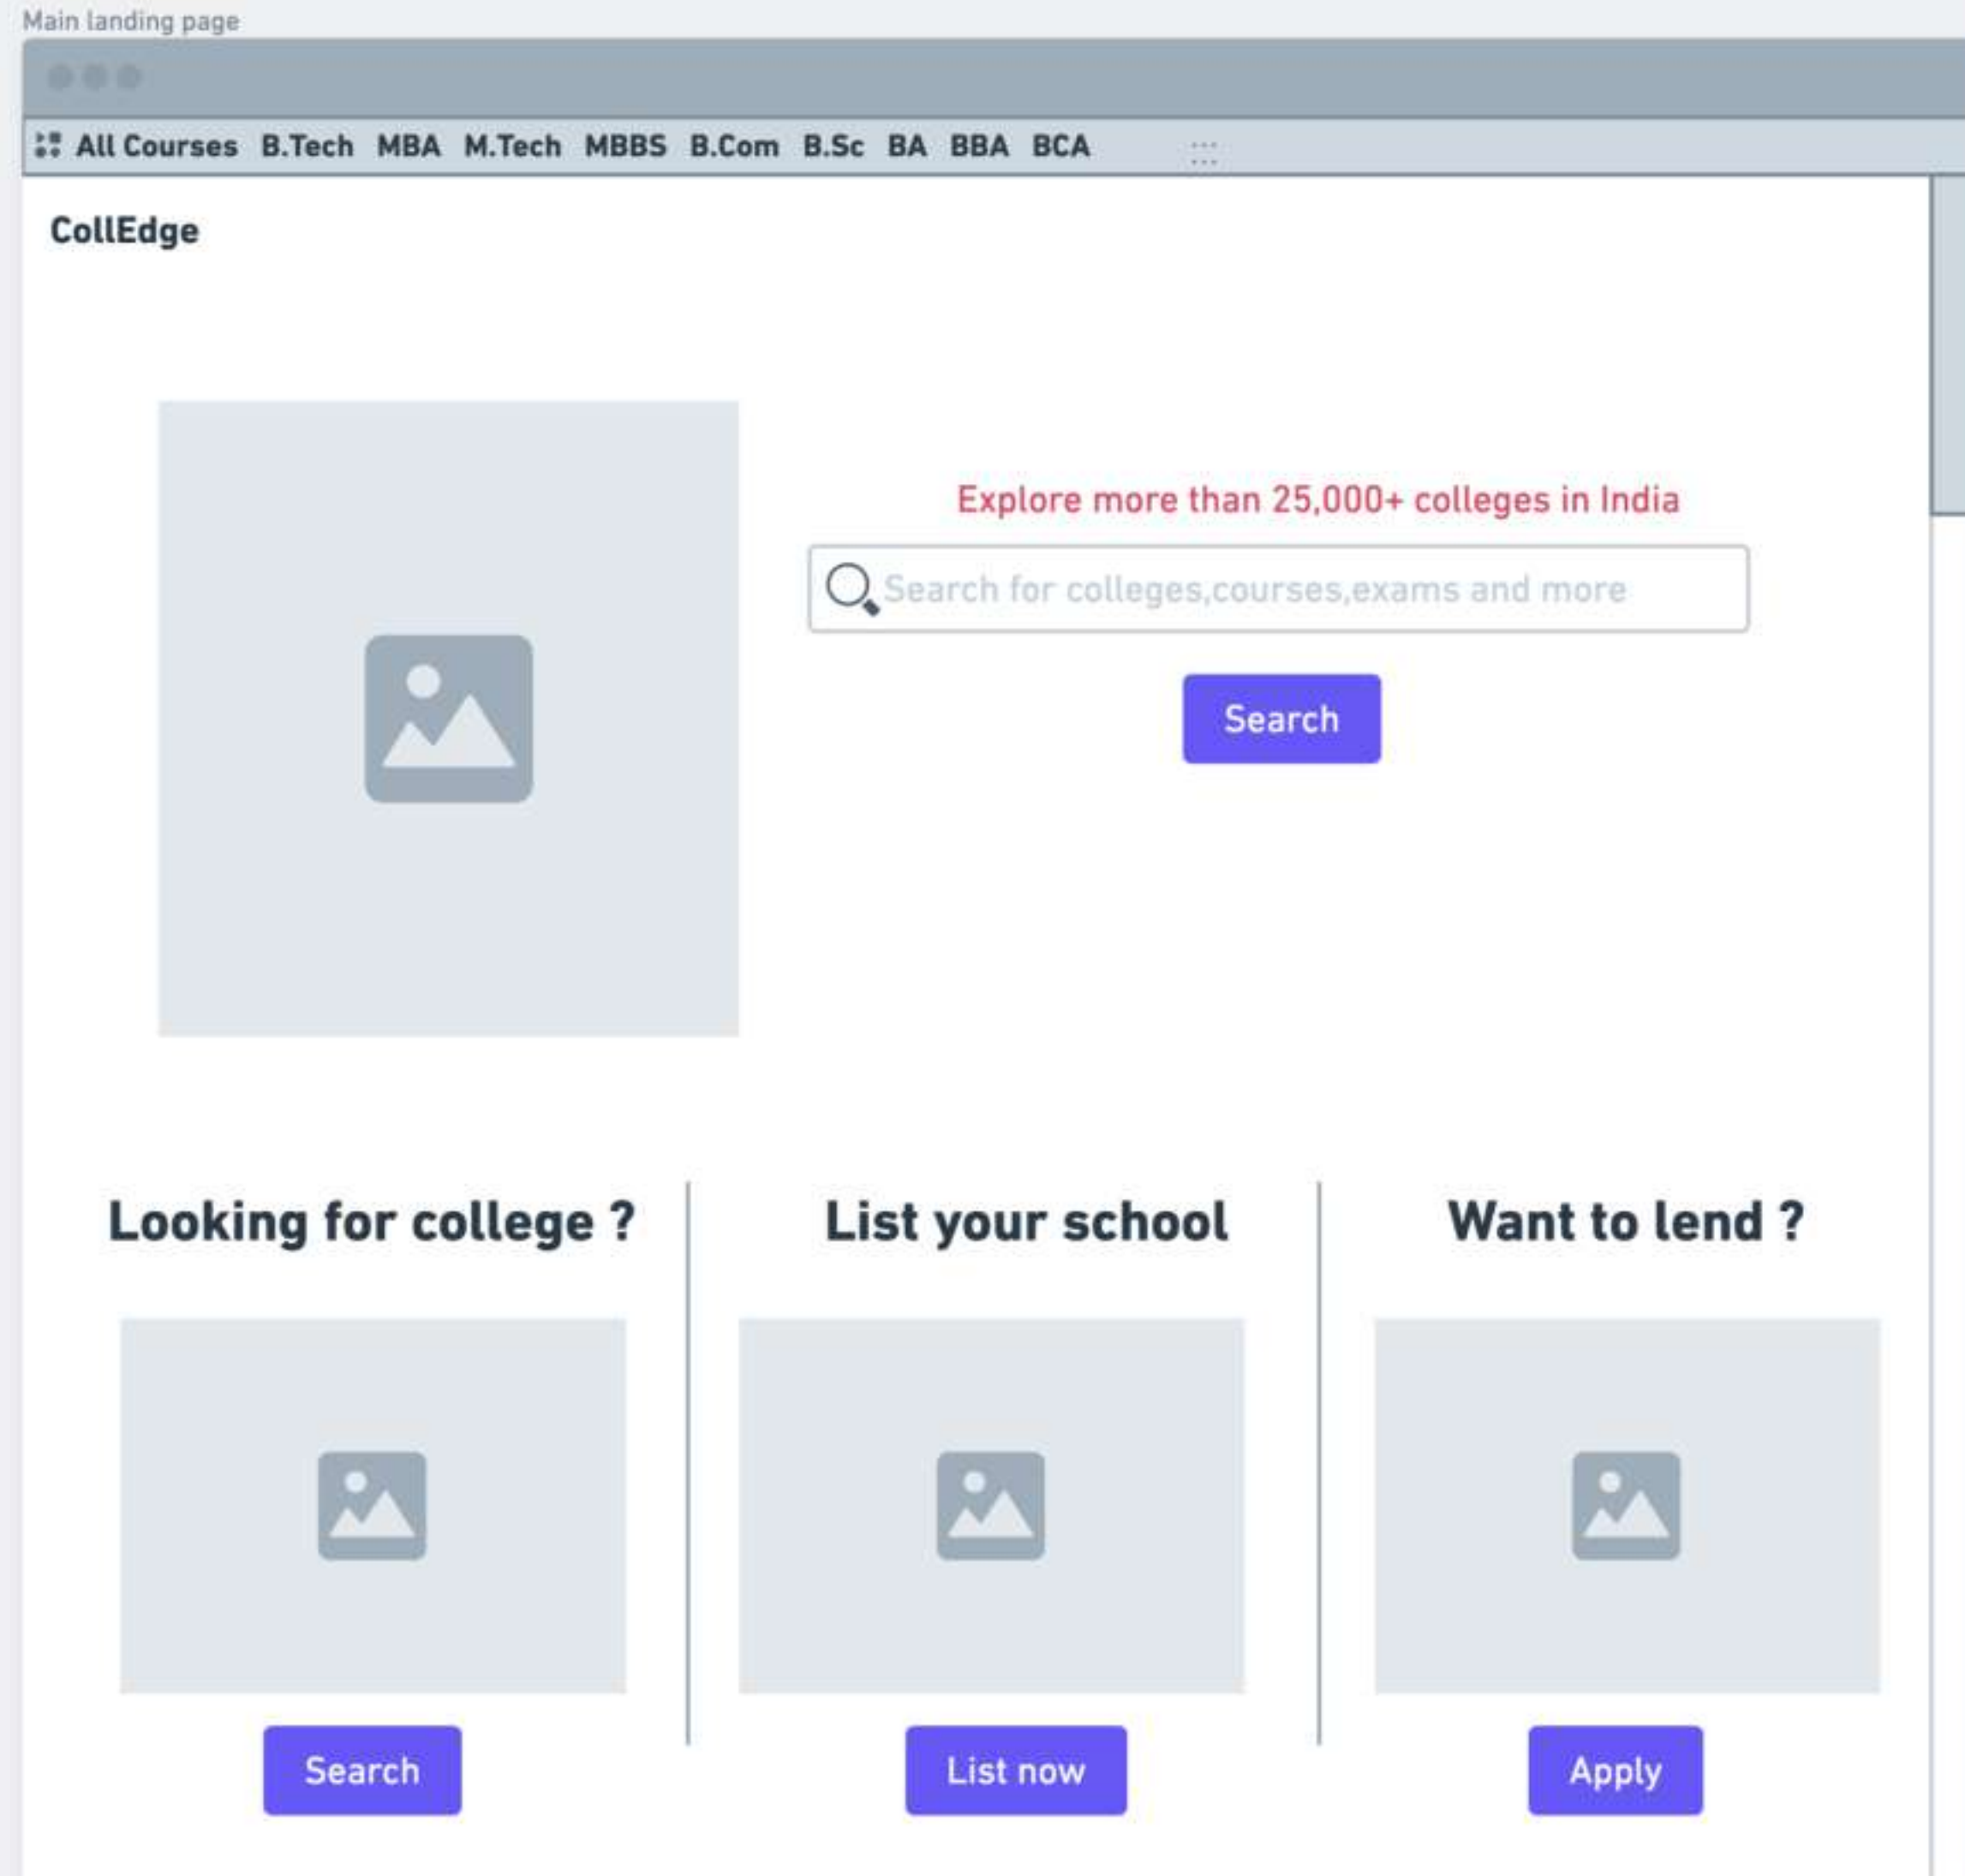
Main landing page

All Courses B.Tech MBA M.Tech MBBS B.Com B.Sc BA BBA BCA

CollEdge

Explore more than 25,000+ colleges in India

Search for colleges,courses,exams and more

Search

Looking for college ?

Search

List your school

List now

Want to lend ?

Apply